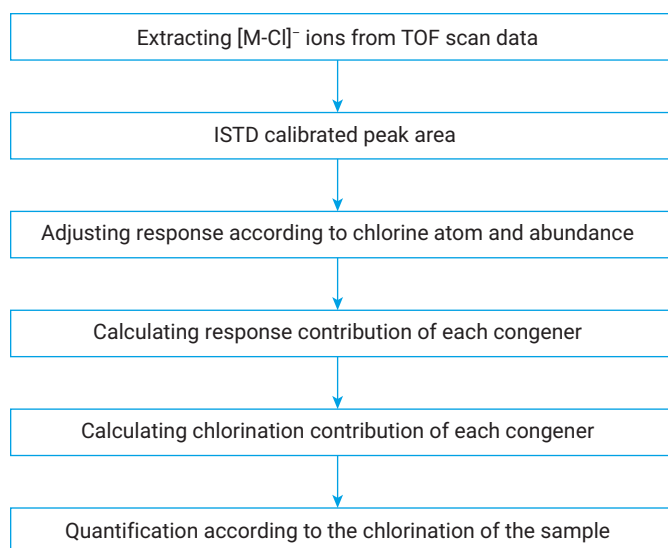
Extracting [M-Cl]$^-$ ions from TOF scan data

ISTD calibrated peak area

Adjusting response according to chlorine atom and abundance

Calculating response contribution of each congener

Calculating chlorination contribution of each congener

Quantification according to the chlorination of the sample